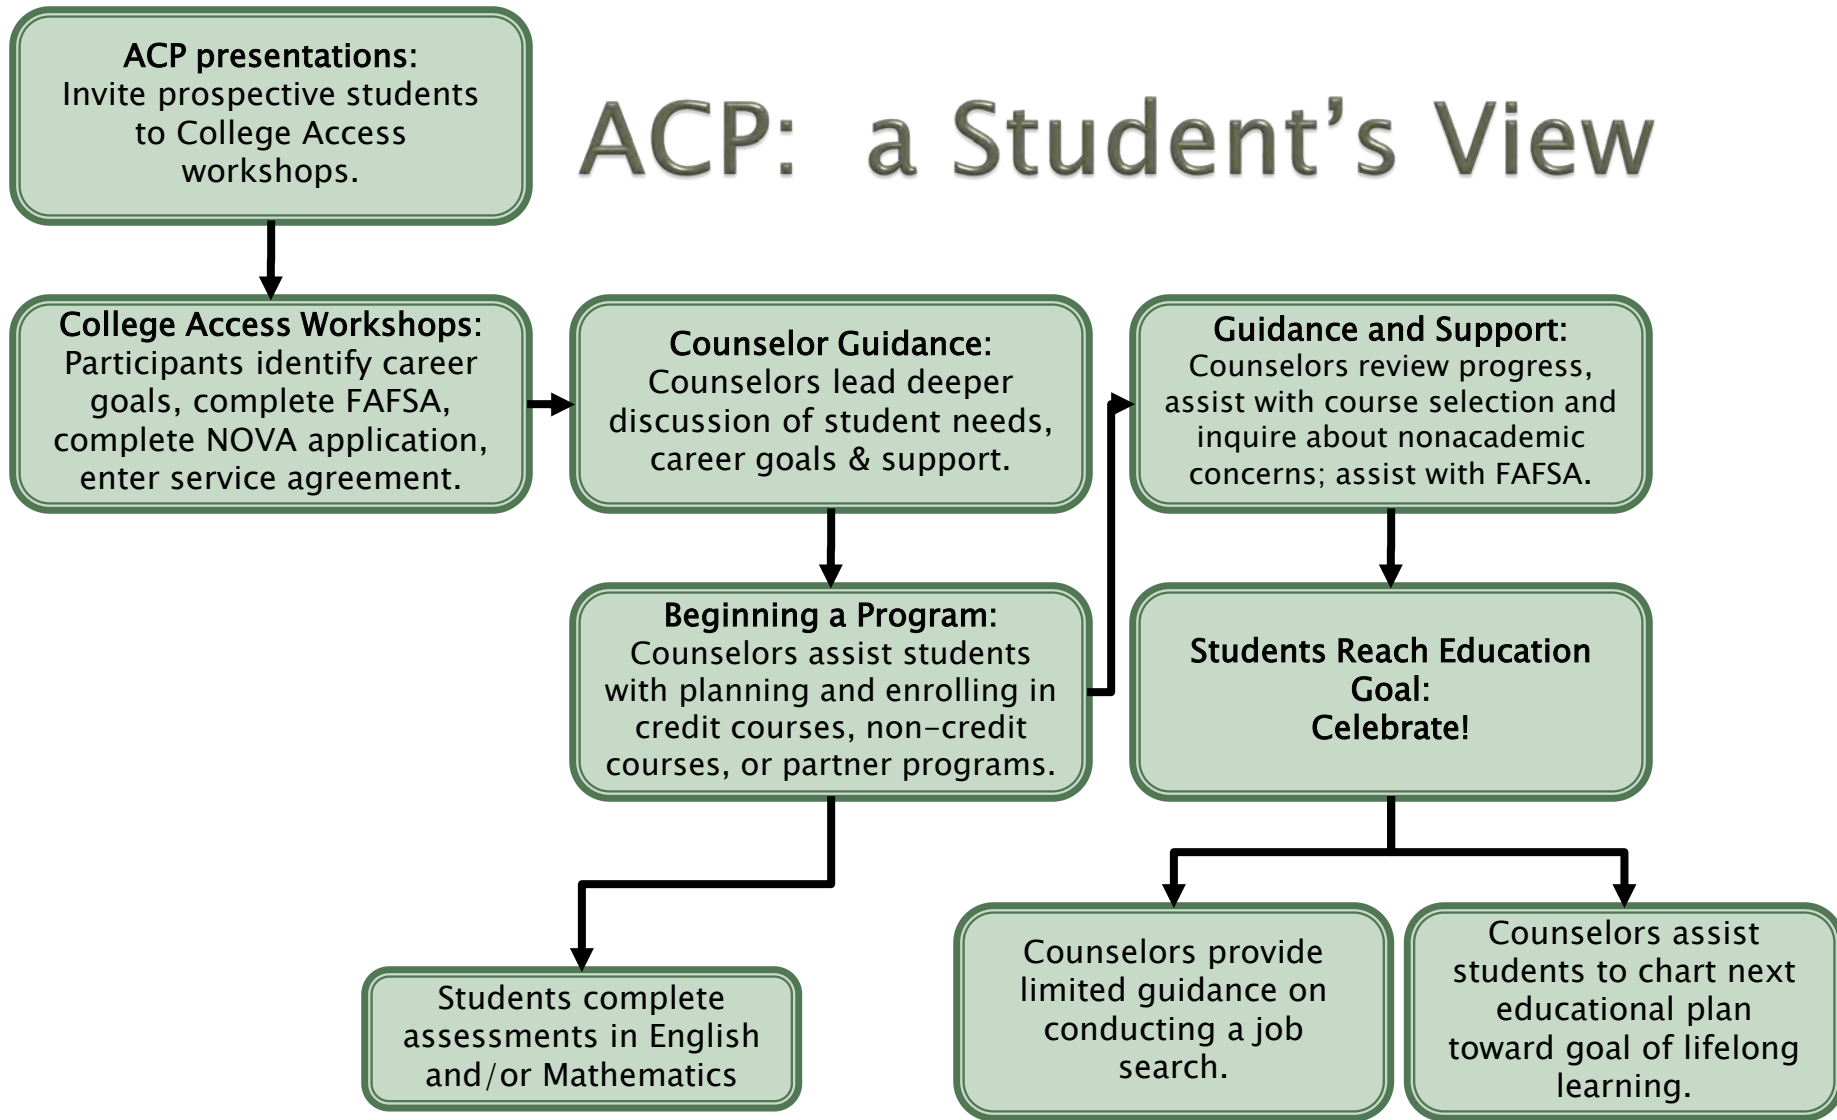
ACP: a Student's View

ACP presentations:
Invite prospective students to College Access workshops.

College Access Workshops:
Participants identify career goals, complete FAFSA, complete NOVA application, enter service agreement.

Counselor Guidance:
Counselors lead deeper discussion of student needs, career goals & support.

Beginning a Program:
Counselors assist students with planning and enrolling in credit courses, non-credit courses, or partner programs.

Students complete assessments in English and/or Mathematics

Guidance and Support:
Counselors review progress, assist with course selection and inquire about nonacademic concerns; assist with FAFSA.

Students Reach Education Goal:
Celebrate!

Counselors provide limited guidance on conducting a job search.

Counselors assist students to chart next educational plan toward goal of lifelong learning.